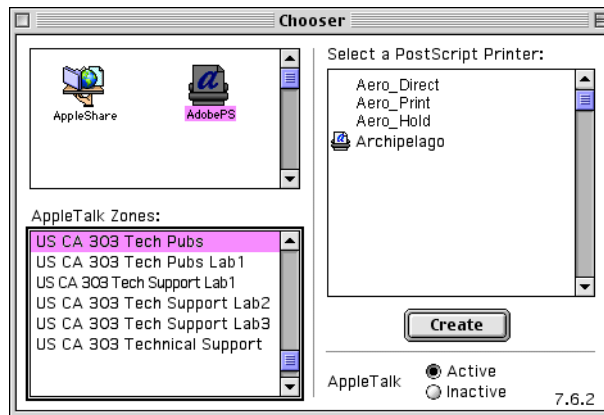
Chooser

AppleShare

AdobePS

AppleTalk Zones:

US CA 303 Tech Pubs
US CA 303 Tech Pubs Lab1
US CA 303 Tech Support Lab1
US CA 303 Tech Support Lab2
US CA 303 Tech Support Lab3
US CA 303 Technical Support

Select a PostScript Printer:

Aero_Direct
Aero_Print
Aero_Hold
Archipelago

Create

AppleTalk
Active
Inactive

7.6.2